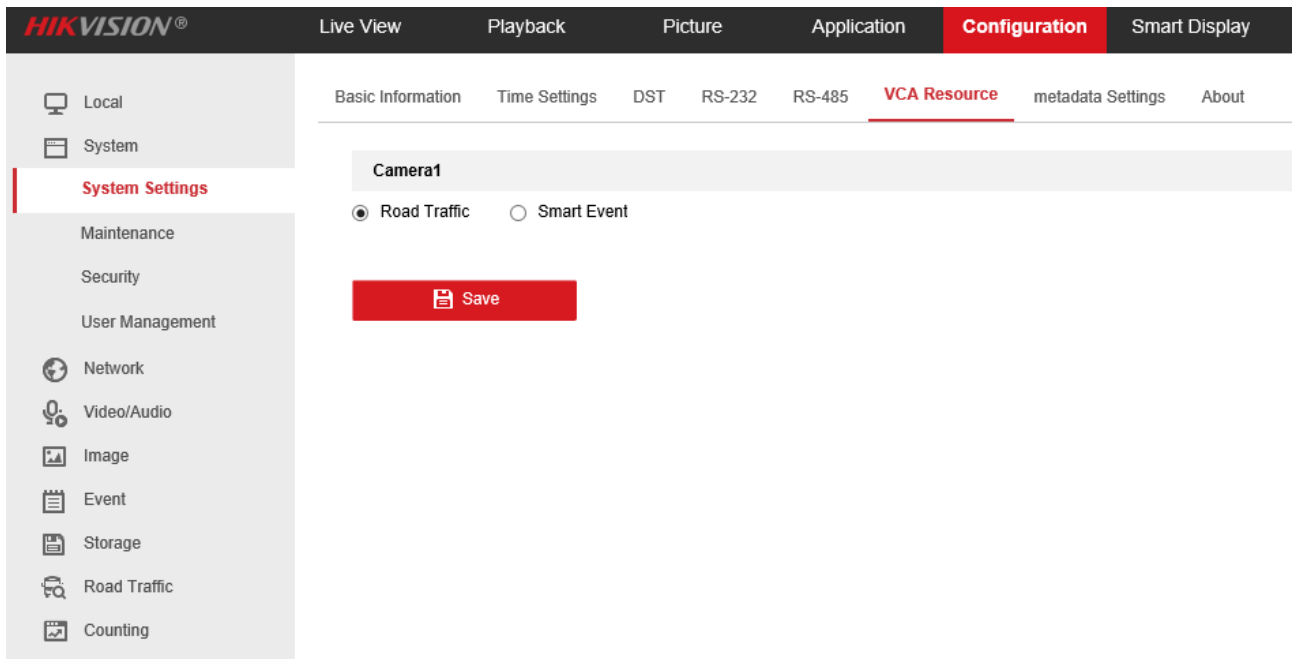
HIKVISION®

Live View
Playback
Picture
Application
Configuration
Smart Display

Local
System
System Settings
Maintenance
Security
User Management
Network
Video/Audio
Image
Event
Storage
Road Traffic
Counting

Basic Information
Time Settings
DST
RS-232
RS-485
VCA Resource
metadata Settings
About

Camera1

Road Traffic
Smart Event

Save